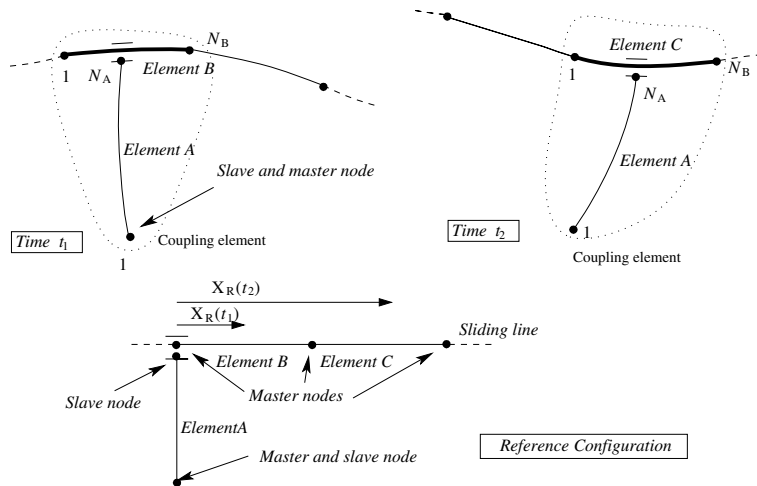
$N_B$
1
$N_A$
Element B
Element A
Slave and master node
Time $t_1$
Coupling element
1

Element C
1
$N_B$
$N_A$
Element A
Time $t_2$
1
Coupling element

$X_R(t_2)$
$X_R(t_1)$
Sliding line
Element B
Element C
Slave node
Master nodes
ElementA
Reference Configuration
Master and slave node